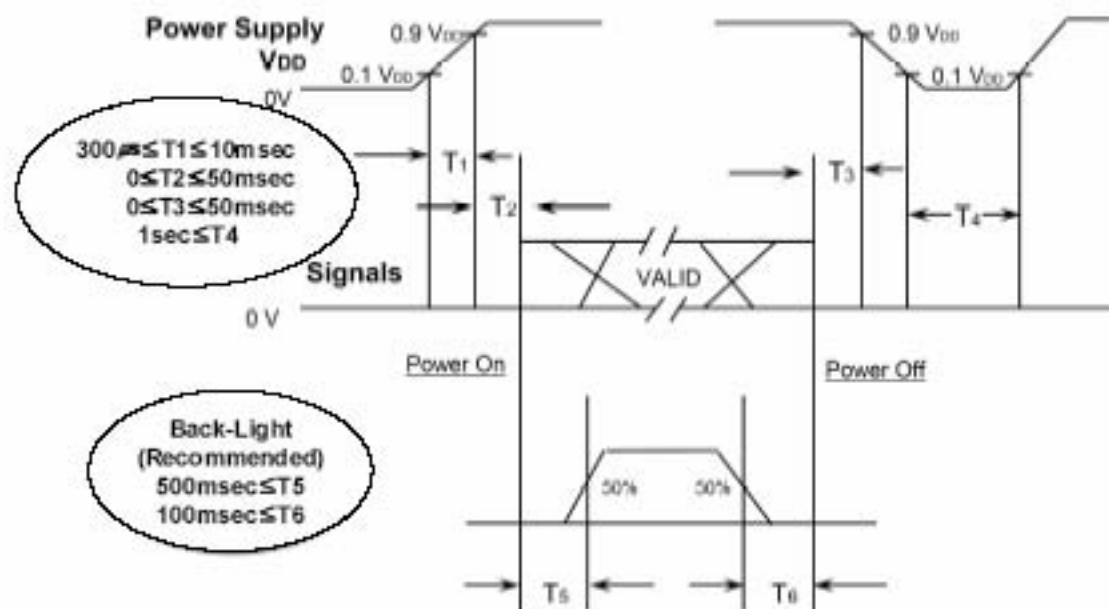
Power Supply
VDD

0.9 VDD

0.1 VDD

0V

0.9 VDD

0.1 VDD

300µs≤T1≤10msec
0≤T2≤50msec
0≤T3≤50msec
1sec≤T4

$T_1$

$T_2$

$T_3$

$T_4$

Signals

VALID

0 V

Power On

Power Off

Back-Light
(Recommended)
500msec≤T5
100msec≤T6

50%

50%

$T_5$

$T_6$